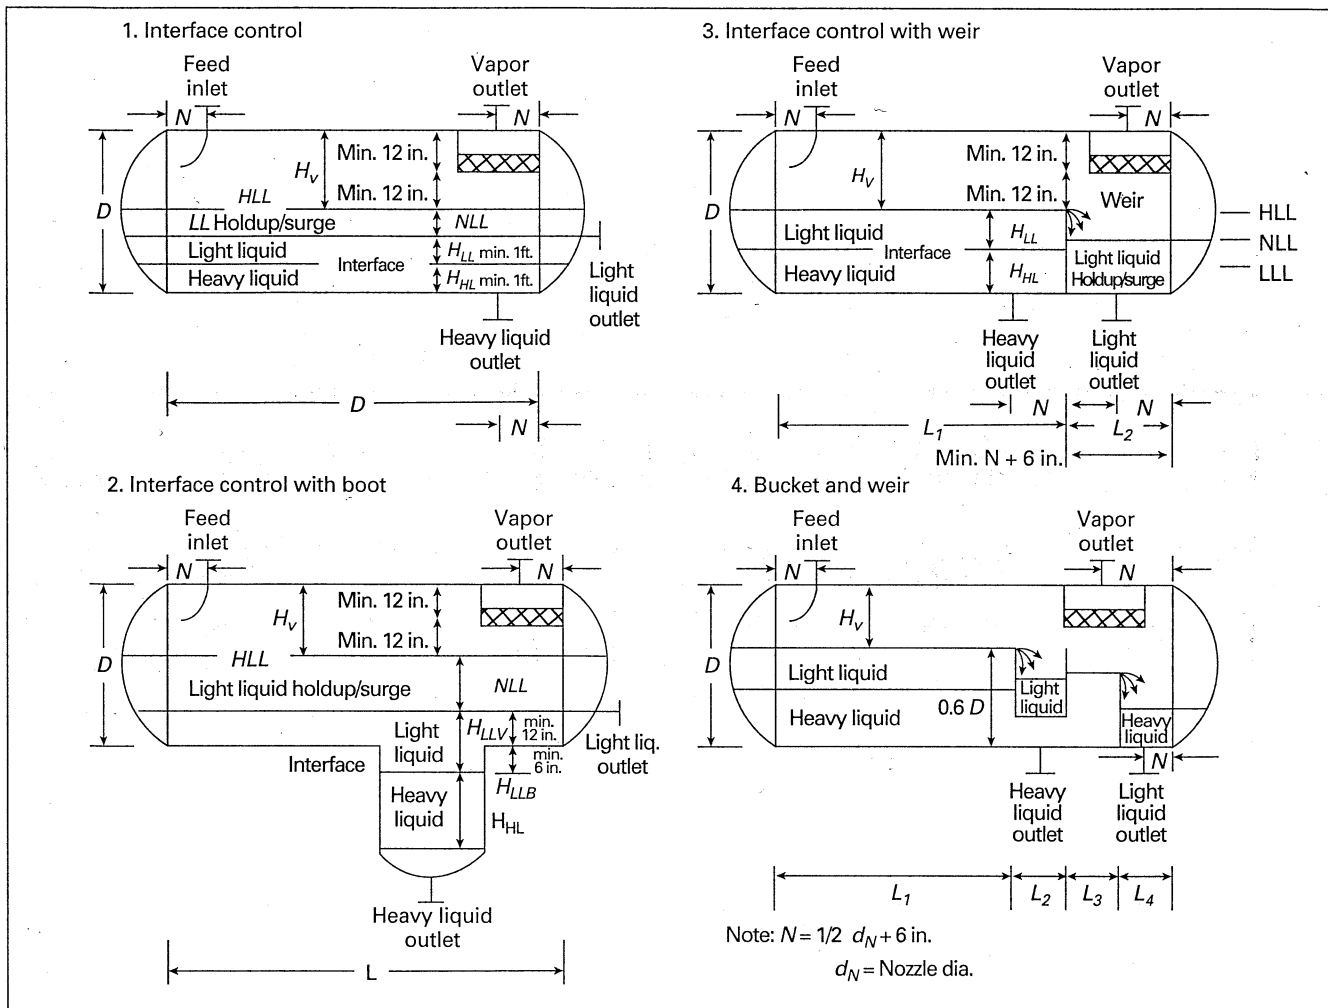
1. Interface control

Feed inlet
Vapor outlet
N
N
D
$H_v$
Min. 12 in.
Min. 12 in.
HLL
LL Holdup/surge
NLL
Light liquid
Interface
$H_{LL}$ min. 1ft.
Heavy liquid
$H_{HL}$ min. 1ft.
Light liquid outlet
Heavy liquid outlet
D
N

3. Interface control with weir

Feed inlet
Vapor outlet
N
N
D
$H_v$
Min. 12 in.
Min. 12 in.
Weir
HLL
NLL
LLL
Light liquid
Interface
$H_{LL}$
Heavy liquid
$H_{HL}$
Light liquid Holdup/surge
Heavy liquid outlet
Light liquid outlet
N
N
$L_1$
$L_2$
Min. N + 6 in.

2. Interface control with boot

Feed inlet
Vapor outlet
N
N
D
$H_v$
Min. 12 in.
Min. 12 in.
HLL
Light liquid holdup/surge
NLL
Light liquid
$H_{LLV}$
min. 12 in.
min. 6 in.
Light liq. outlet
Interface
$H_{LLB}$
Heavy liquid
$H_{HL}$
Heavy liquid outlet
L

4. Bucket and weir

Feed inlet
Vapor outlet
N
N
D
$H_v$
Light liquid
Light liquid
Heavy liquid
0.6 D
Heavy liquid
N
Heavy liquid outlet
Light liquid outlet
$L_1$
$L_2$
$L_3$
$L_4$
Note: $N = 1/2\ d_N + 6$ in.
$d_N$ = Nozzle dia.